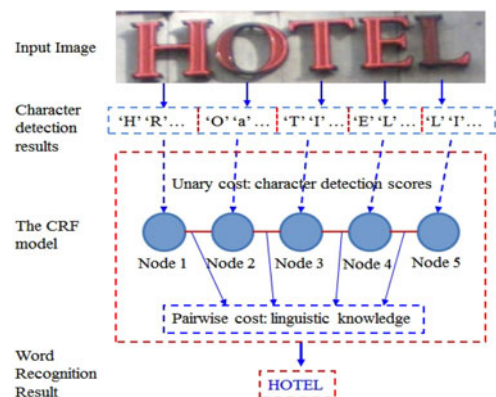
Input Image

HOTEL

Character detection results

'H' 'R'… 'O' 'a'… 'T' 'I'… 'E' 'L'… 'L' 'I'…

Unary cost: character detection scores

The CRF model

Node 1 Node 2 Node 3 Node 4 Node 5

Pairwise cost: linguistic knowledge

Word Recognition Result

HOTEL